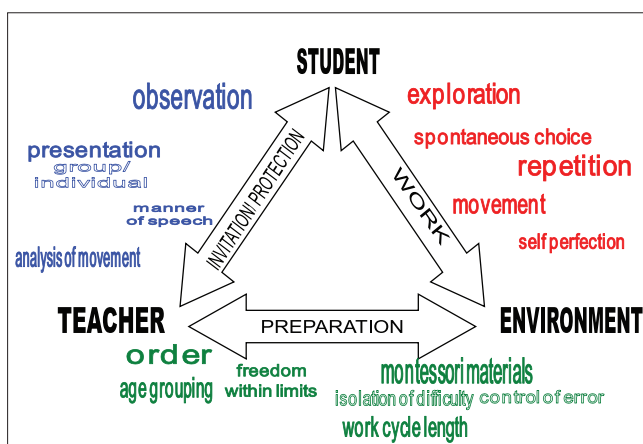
STUDENT

observation

presentation
group/
individual

manner
of speech

analysis of movement

INVITATION/ PROTECTION

exploration

spontaneous choice

repetition

movement

self perfection

WORK

TEACHER

PREPARATION

ENVIRONMENT

order

age grouping

freedom
within limits

montessori materials

isolation of difficulty

control of error

work cycle length